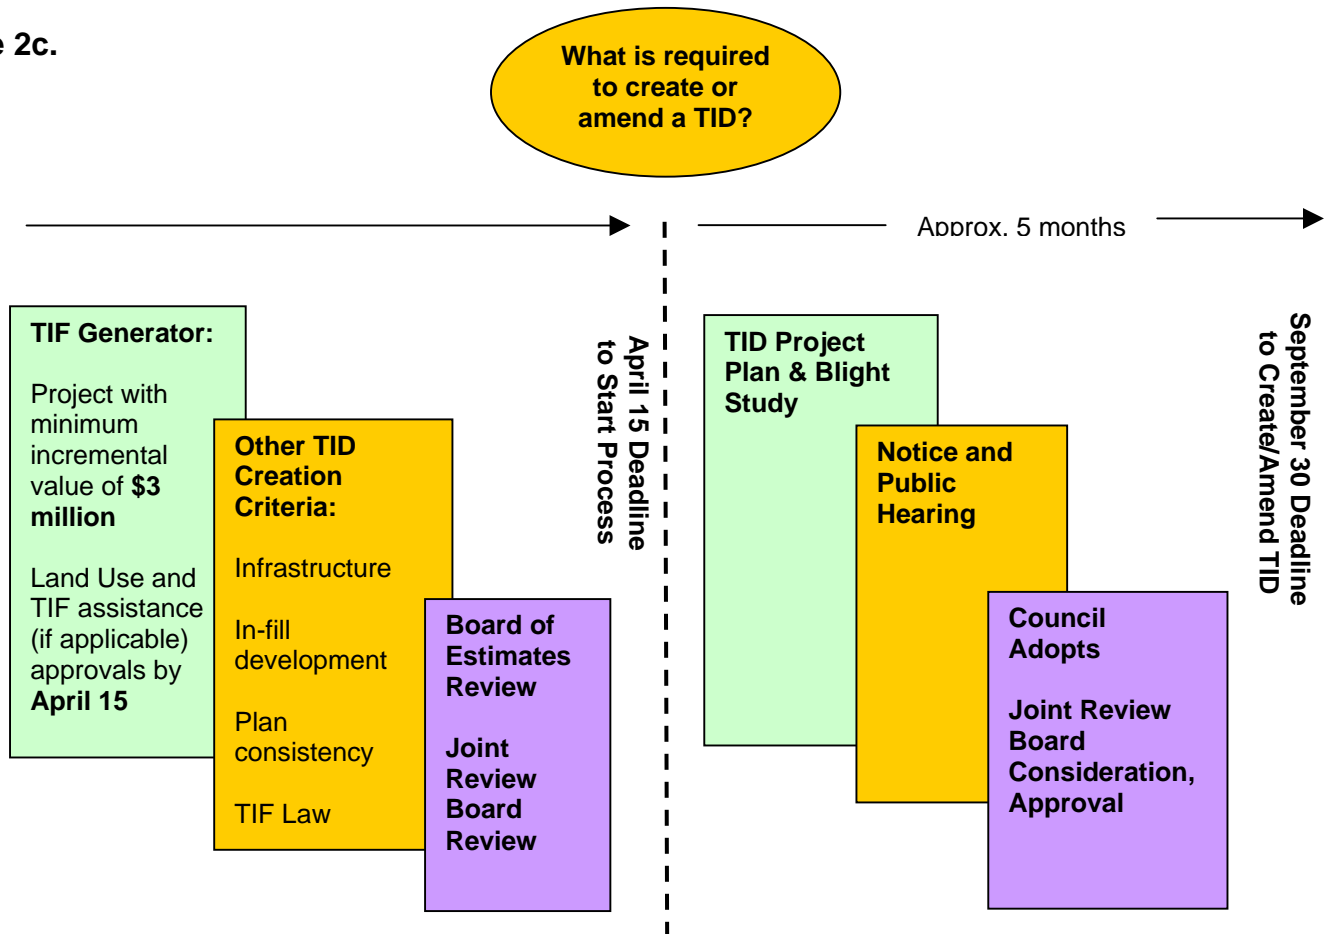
e 2c.

What is required to create or amend a TID?

Approx. 5 months

TIF Generator:

Project with minimum incremental value of **$3 million**

Land Use and TIF assistance (if applicable) approvals by **April 15**

Other TID Creation Criteria:

Infrastructure

In-fill development

Plan consistency

TIF Law

Board of Estimates Review

Joint Review Board Review

April 15 Deadline to Start Process

TID Project Plan & Blight Study

Notice and Public Hearing

Council Adopts

Joint Review Board Consideration, Approval

September 30 Deadline to Create/Amend TID